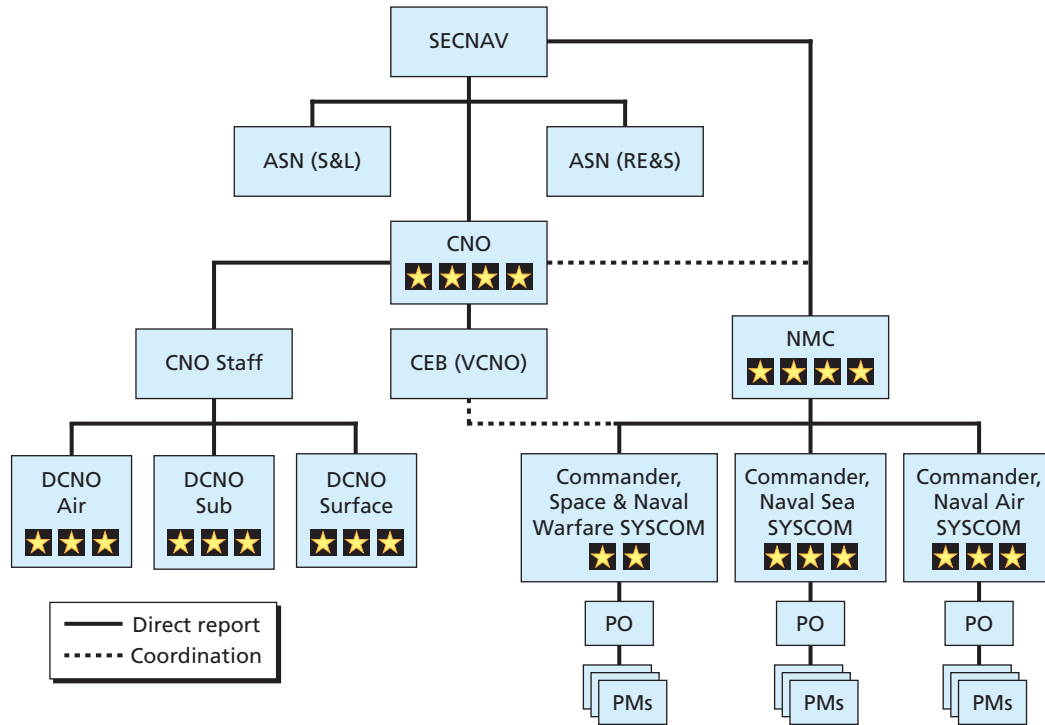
SECNAV

ASN (S&L)

ASN (RE&S)

CNO

CNO Staff

CEB (VCNO)

NMC

DCNO Air

DCNO Sub

DCNO Surface

Commander, Space & Naval Warfare SYSCOM

Commander, Naval Sea SYSCOM

Commander, Naval Air SYSCOM

PO

PO

PO

PMs

PMs

PMs

Direct report
Coordination